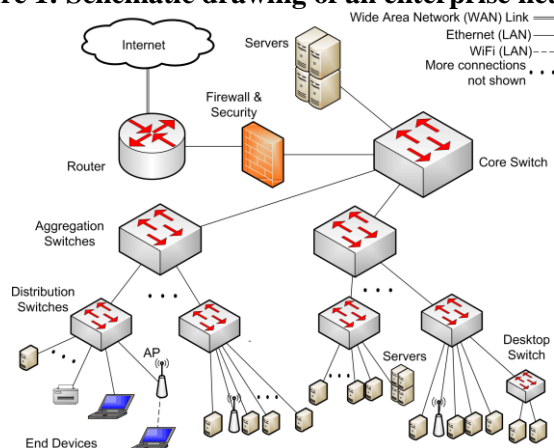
re 1: Schematic drawing of an enterprise net

Wide Area Network (WAN) Link
Ethernet (LAN)
WiFi (LAN)
More connections not shown

Internet
Servers
Firewall & Security
Router
Core Switch
Aggregation Switches
Distribution Switches
AP
Servers
Desktop Switch
End Devices